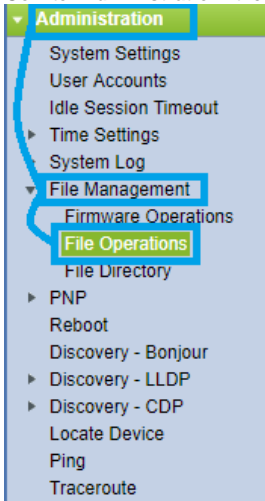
Administration
System Settings
User Accounts
Idle Session Timeout
Time Settings
System Log
File Management
Firmware Operations
File Operations
File Directory
PNP
Reboot
Discovery - Bonjour
Discovery - LLDP
Discovery - CDP
Locate Device
Ping
Traceroute